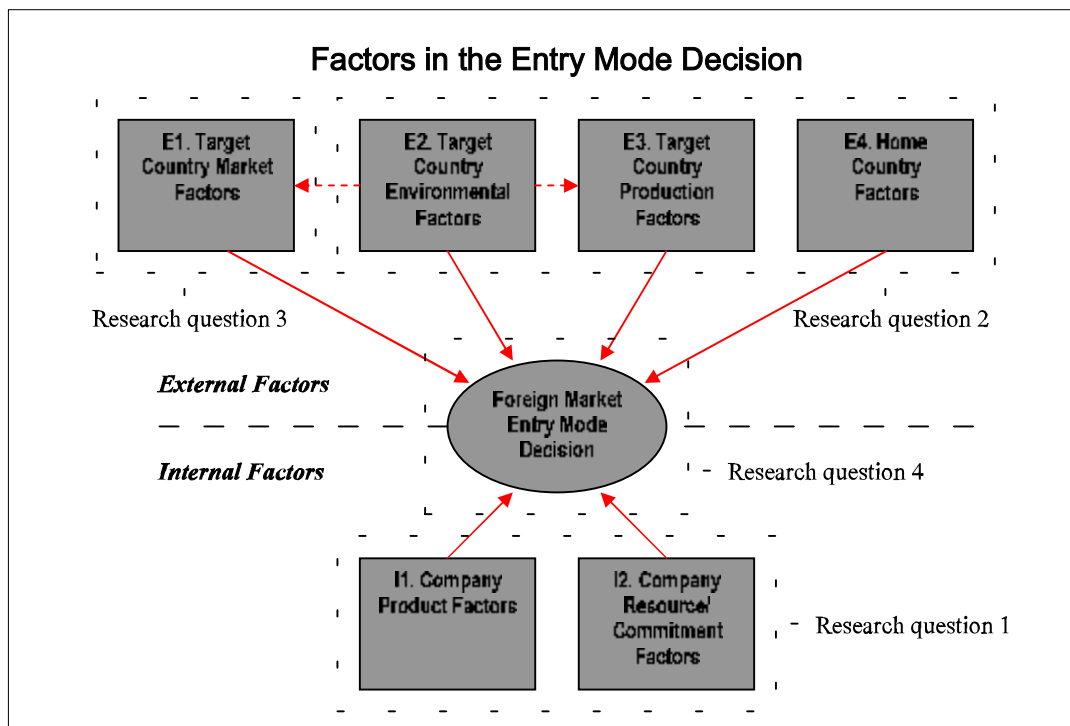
Factors in the Entry Mode Decision

E1. Target Country Market Factors

E2. Target Country Environmental Factors

E3. Target Country Production Factors

E4. Home Country Factors

Research question 3

Research question 2

External Factors

Foreign Market Entry Mode Decision

Internal Factors

Research question 4

I1. Company Product Factors

I2. Company Resource/ Commitment Factors

Research question 1